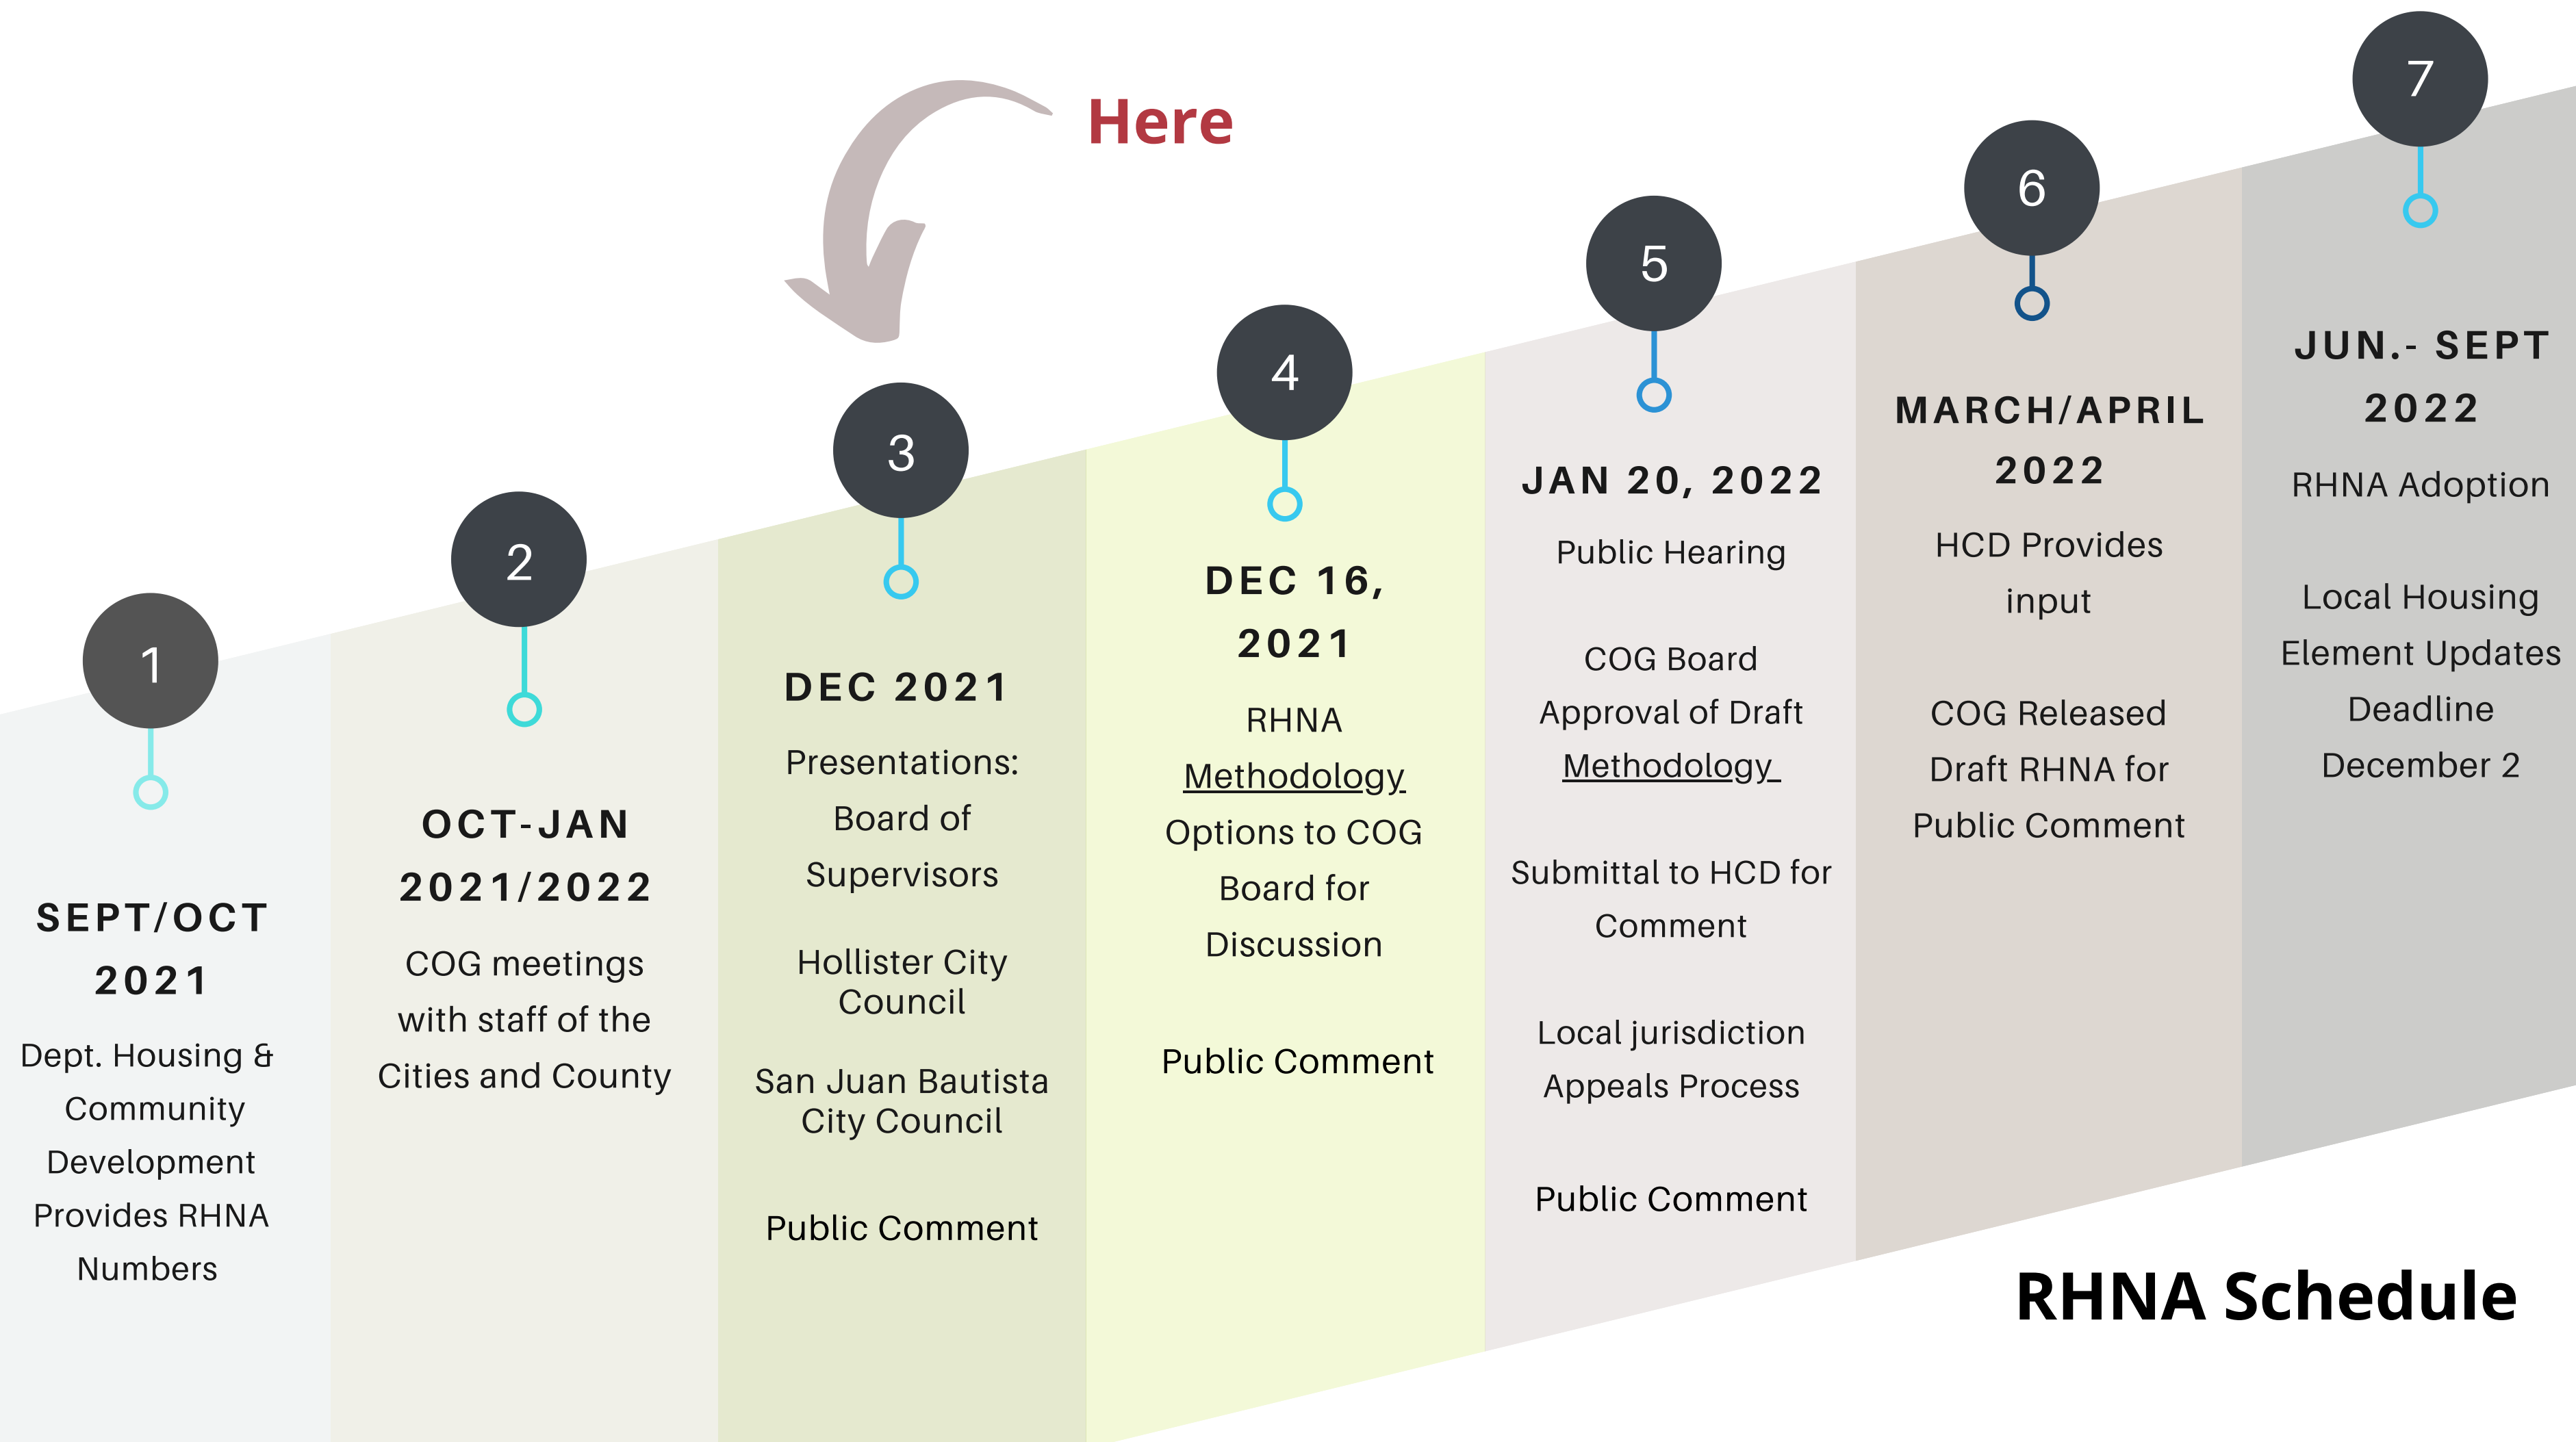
Here

1

SEPT/OCT 2021

Dept. Housing & Community Development Provides RHNA Numbers

2

OCT-JAN 2021/2022

COG meetings with staff of the Cities and County

3

DEC 2021

Presentations: Board of Supervisors

Hollister City Council

San Juan Bautista City Council

Public Comment

4

DEC 16, 2021

RHNA Methodology Options to COG Board for Discussion

Public Comment

5

JAN 20, 2022

Public Hearing

COG Board Approval of Draft Methodology

Submittal to HCD for Comment

Local jurisdiction Appeals Process

Public Comment

6

MARCH/APRIL 2022

HCD Provides input

COG Released Draft RHNA for Public Comment

7

JUN.- SEPT 2022

RHNA Adoption

Local Housing Element Updates Deadline December 2

RHNA Schedule